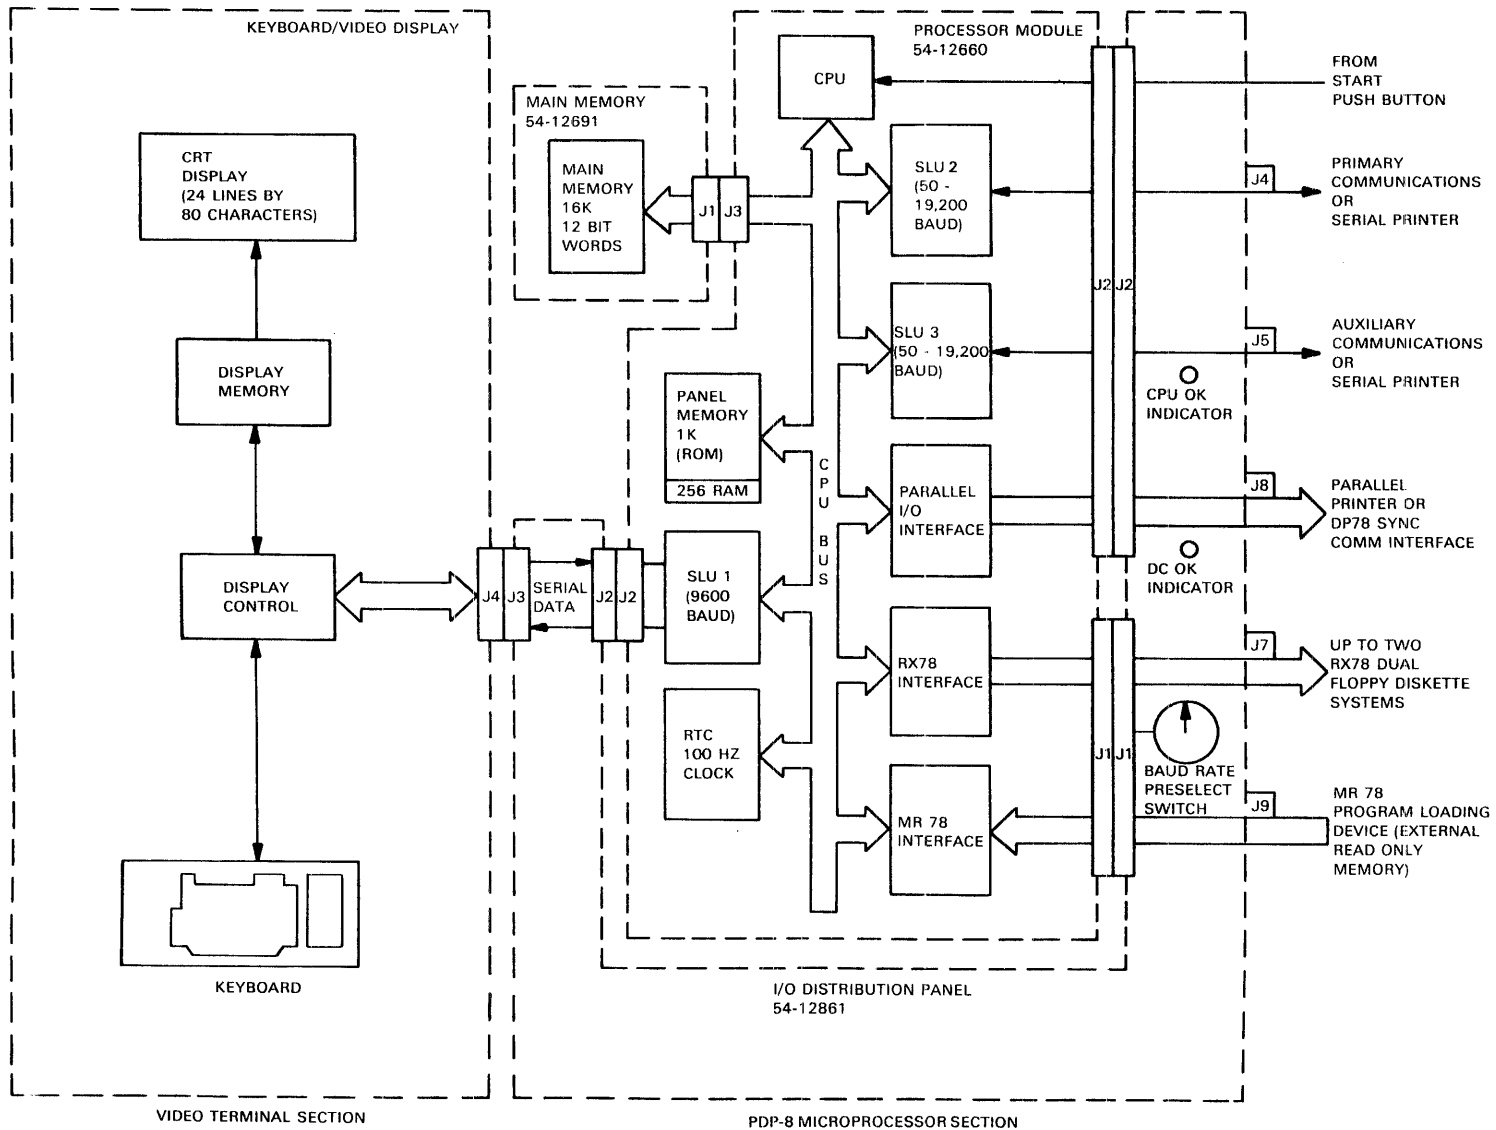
KEYBOARD/VIDEO DISPLAY

CRT DISPLAY (24 LINES BY 80 CHARACTERS)

DISPLAY MEMORY

DISPLAY CONTROL

KEYBOARD

VIDEO TERMINAL SECTION

MAIN MEMORY 54-12691

MAIN MEMORY 16K 12 BIT WORDS

J1 J3

PROCESSOR MODULE 54-12660

CPU

SLU 2 (50 - 19,200 BAUD)

SLU 3 (50 - 19,200 BAUD)

PANEL MEMORY 1K (ROM)

256 RAM

CPU BUS

PARALLEL I/O INTERFACE

J4 J3 SERIAL DATA J2 J2

SLU 1 (9600 BAUD)

RTC 100 HZ CLOCK

RX78 INTERFACE

MR 78 INTERFACE

J2 J2

J1 J1

FROM START PUSH BUTTON

J4

PRIMARY COMMUNICATIONS OR SERIAL PRINTER

J5

AUXILIARY COMMUNICATIONS OR SERIAL PRINTER

CPU OK INDICATOR

J8

PARALLEL PRINTER OR DP78 SYNC COMM INTERFACE

DC OK INDICATOR

J7

UP TO TWO RX78 DUAL FLOPPY DISKETTE SYSTEMS

BAUD RATE PRESELECT SWITCH

J9

MR 78 PROGRAM LOADING DEVICE (EXTERNAL READ ONLY MEMORY)

I/O DISTRIBUTION PANEL 54-12861

PDP-8 MICROPROCESSOR SECTION